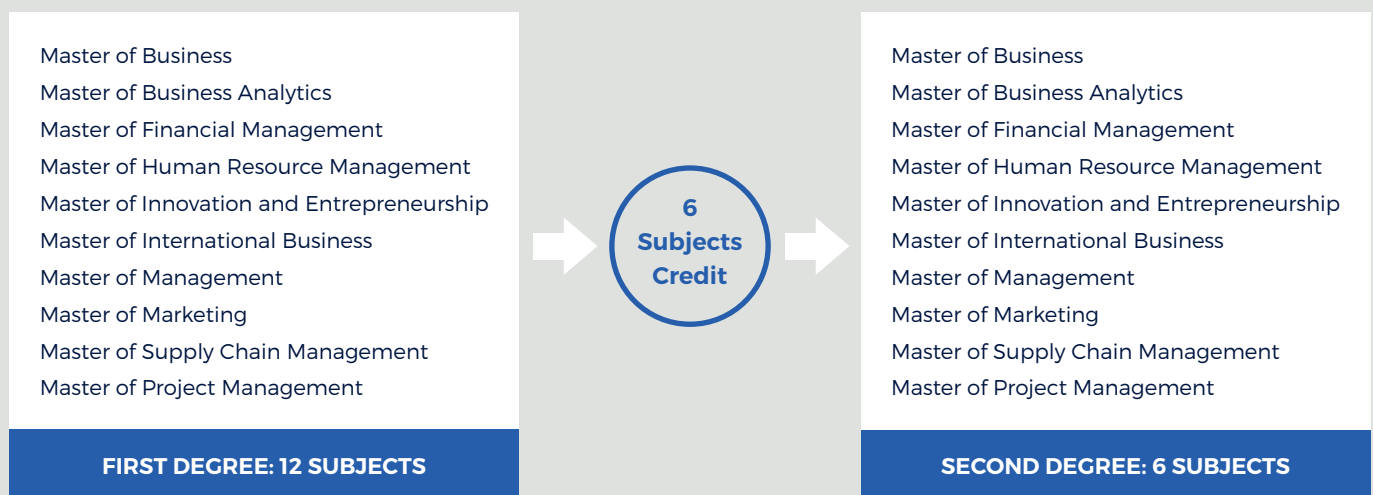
Master of Business
Master of Business Analytics
Master of Financial Management
Master of Human Resource Management
Master of Innovation and Entrepreneurship
Master of International Business
Master of Management
Master of Marketing
Master of Supply Chain Management
Master of Project Management

FIRST DEGREE: 12 SUBJECTS

6
Subjects
Credit

Master of Business
Master of Business Analytics
Master of Financial Management
Master of Human Resource Management
Master of Innovation and Entrepreneurship
Master of International Business
Master of Management
Master of Marketing
Master of Supply Chain Management
Master of Project Management

SECOND DEGREE: 6 SUBJECTS